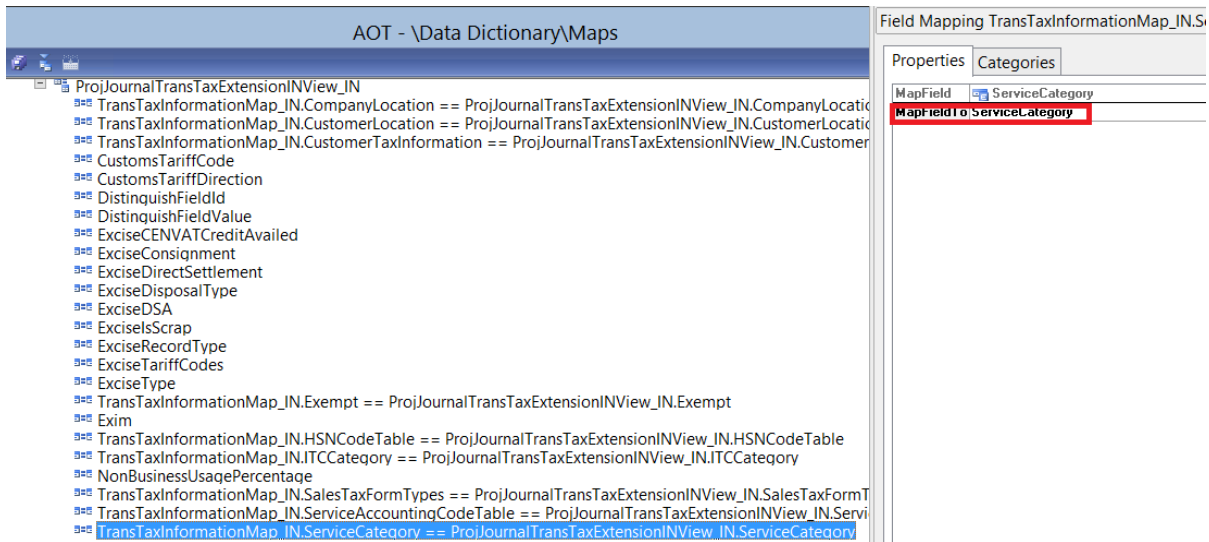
AOT - \Data Dictionary\Maps

ProjJournalTransTaxExtensionINView_IN
TransTaxInformationMap_IN.CompanyLocation == ProjJournalTransTaxExtensionINView_IN.CompanyLocati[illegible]
TransTaxInformationMap_IN.CustomerLocation == ProjJournalTransTaxExtensionINView_IN.CustomerLocati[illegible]
TransTaxInformationMap_IN.CustomerTaxInformation == ProjJournalTransTaxExtensionINView_IN.Customer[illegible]
CustomsTariffCode
CustomsTariffDirection
DistinguishFieldId
DistinguishFieldValue
ExciseCENVATCreditAvailed
ExciseConsignment
ExciseDirectSettlement
ExciseDisposalType
ExciseDSA
ExciseIsScrap
ExciseRecordType
ExciseTariffCodes
ExciseType
TransTaxInformationMap_IN.Exempt == ProjJournalTransTaxExtensionINView_IN.Exempt
Exim
TransTaxInformationMap_IN.HSNCodeTable == ProjJournalTransTaxExtensionINView_IN.HSNCodeTable
TransTaxInformationMap_IN.ITCCategory == ProjJournalTransTaxExtensionINView_IN.ITCCategory
NonBusinessUsagePercentage
TransTaxInformationMap_IN.SalesTaxFormTypes == ProjJournalTransTaxExtensionINView_IN.SalesTaxFormT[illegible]
TransTaxInformationMap_IN.ServiceAccountingCodeTable == ProjJournalTransTaxExtensionINView_IN.Servi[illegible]
TransTaxInformationMap_IN.ServiceCategory == ProjJournalTransTaxExtensionINView_IN.ServiceCategory

Field Mapping TransTaxInformationMap_IN.S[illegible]

Properties | Categories

| MapField | ServiceCategory |
|---|---|
| MapFieldTo | ServiceCategory |